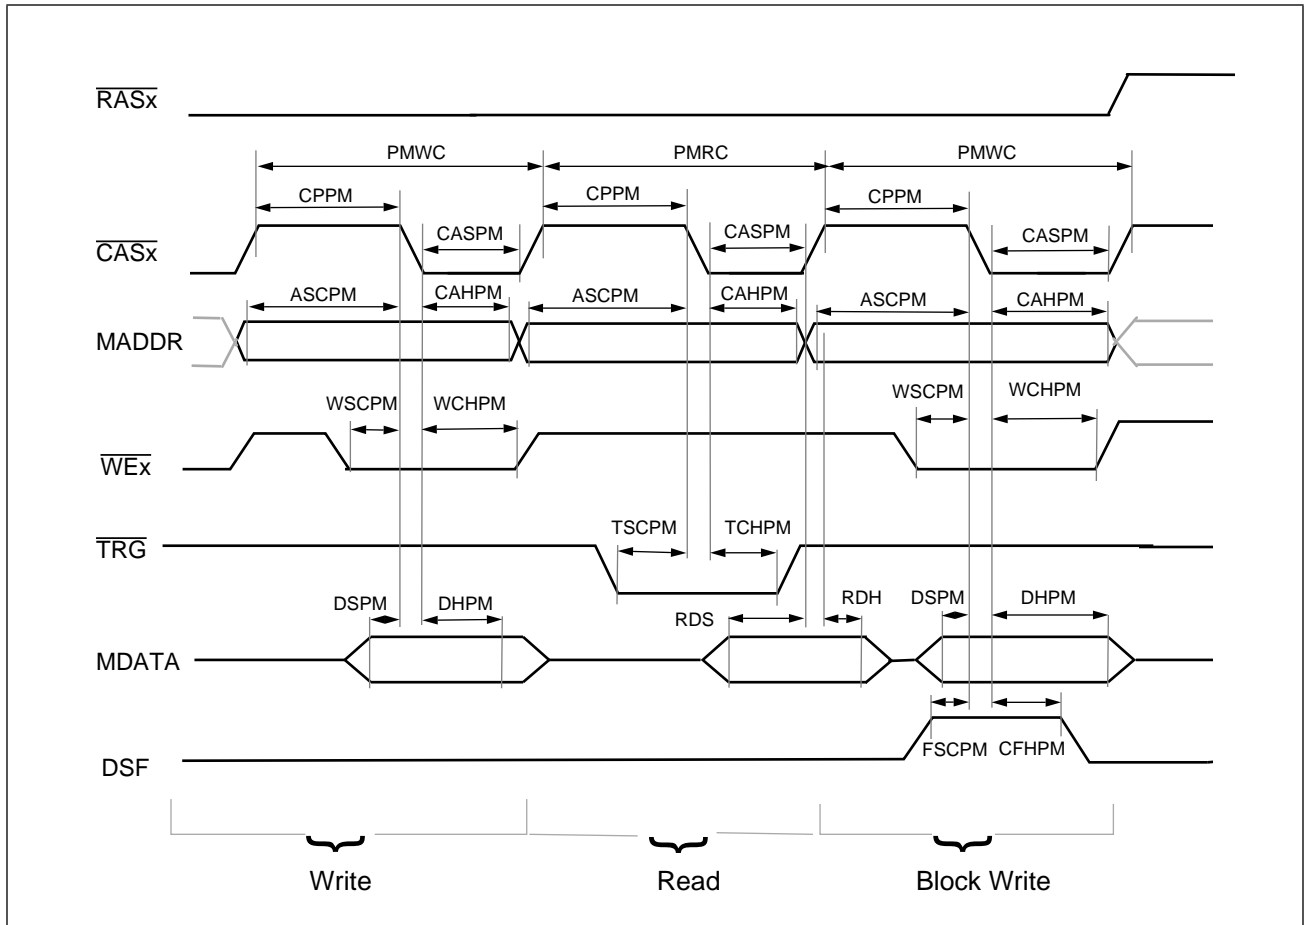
$\overline{RASx}$

PMWC PMRC PMWC

CPPM CPPM CPPM

CASPM CASPM CASPM

$\overline{CASx}$

ASCPM CAHPM ASCPM CAHPM ASCPM CAHPM

MADDR

WSCPM WCHPM WSCPM WCHPM

$\overline{WEx}$

TSCPM TCHPM

$\overline{TRG}$

DSPM DHPM RDH DSPM DHPM

RDS

MDATA

FSCPM CFHPM

DSF

Write Read Block Write